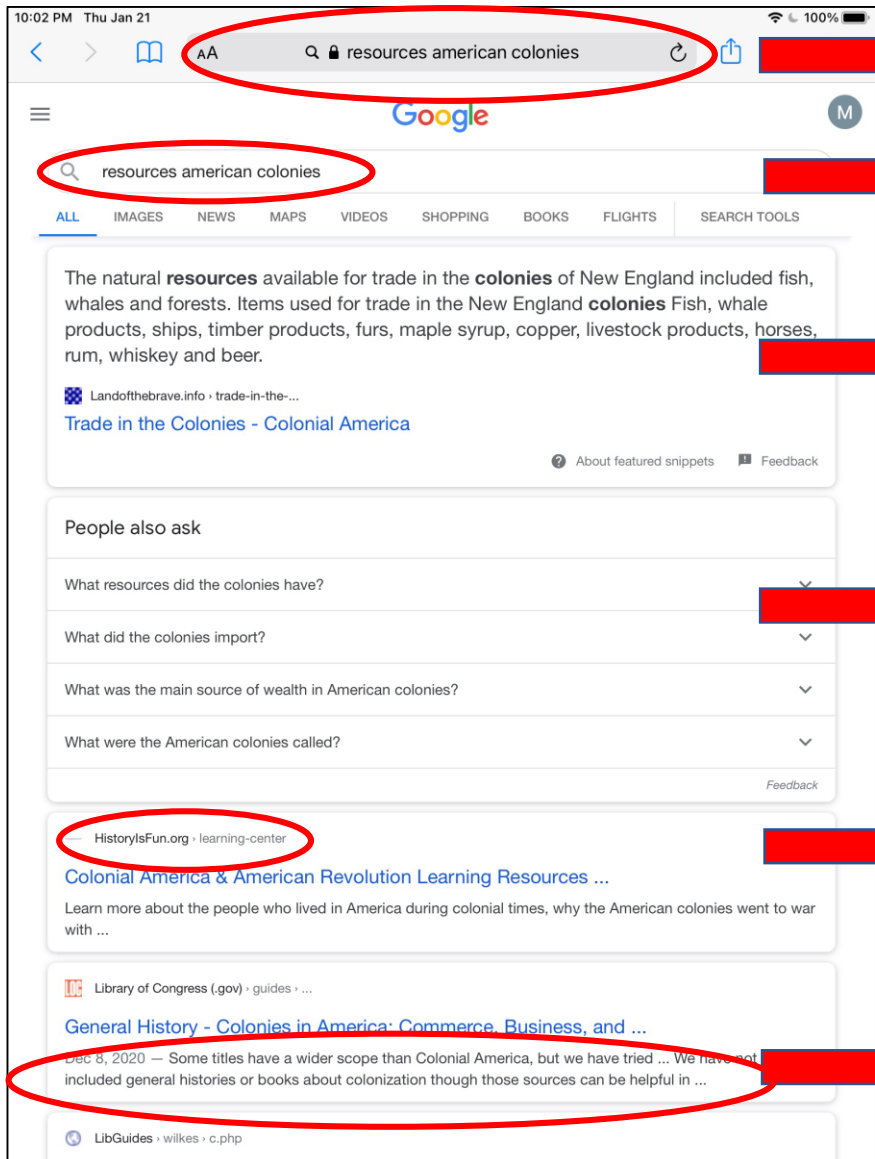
10:02 PM Thu Jan 21

100%

AA resources american colonies

Google

M

resources american colonies

ALL IMAGES NEWS MAPS VIDEOS SHOPPING BOOKS FLIGHTS SEARCH TOOLS

The natural **resources** available for trade in the **colonies** of New England included fish, whales and forests. Items used for trade in the New England **colonies** Fish, whale products, ships, timber products, furs, maple syrup, copper, livestock products, horses, rum, whiskey and beer.

Landofthebrave.info › trade-in-the-...

Trade in the Colonies - Colonial America

About featured snippets Feedback

People also ask

What resources did the colonies have?

What did the colonies import?

What was the main source of wealth in American colonies?

What were the American colonies called?

Feedback

HistoryIsFun.org › learning-center

Colonial America & American Revolution Learning Resources ...

Learn more about the people who lived in America during colonial times, why the American colonies went to war with ...

Library of Congress (.gov) › guides › ...

General History - Colonies in America: Commerce, Business, and ...

Dec 8, 2020 — Some titles have a wider scope than Colonial America, but we have tried ... We have not included general histories or books about colonization though those sources can be helpful in ...

LibGuides › wilkes › c.php